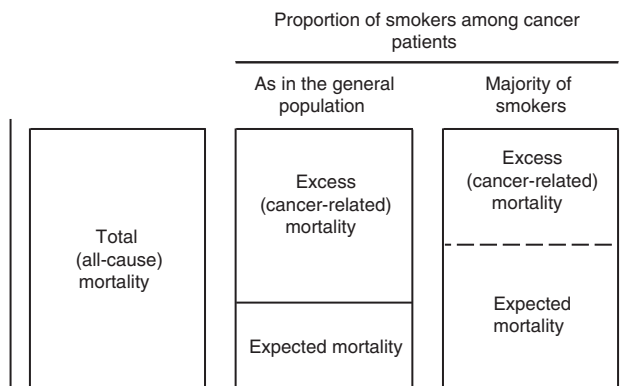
Proportion of smokers among cancer patients

As in the general population

Majority of smokers

Total (all-cause) mortality

Excess (cancer-related) mortality

Expected mortality

Excess (cancer-related) mortality

Expected mortality